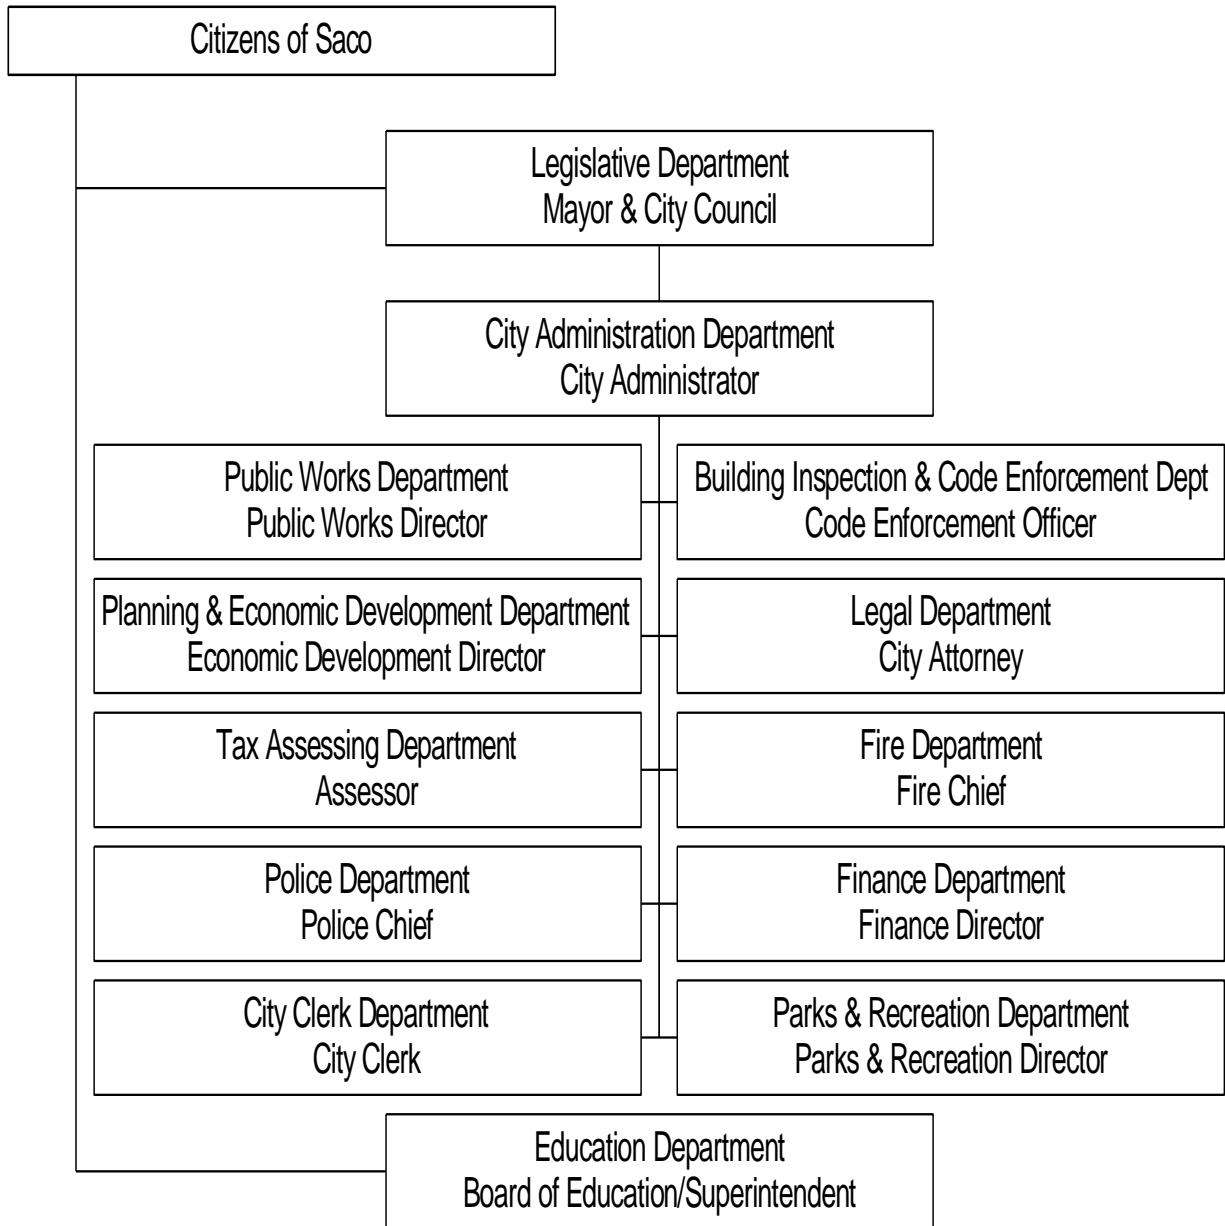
Citizens of Saco

Legislative Department
Mayor & City Council

City Administration Department
City Administrator

Public Works Department
Public Works Director

Building Inspection & Code Enforcement Dept
Code Enforcement Officer

Planning & Economic Development Department
Economic Development Director

Legal Department
City Attorney

Tax Assessing Department
Assessor

Fire Department
Fire Chief

Police Department
Police Chief

Finance Department
Finance Director

City Clerk Department
City Clerk

Parks & Recreation Department
Parks & Recreation Director

Education Department
Board of Education/Superintendent